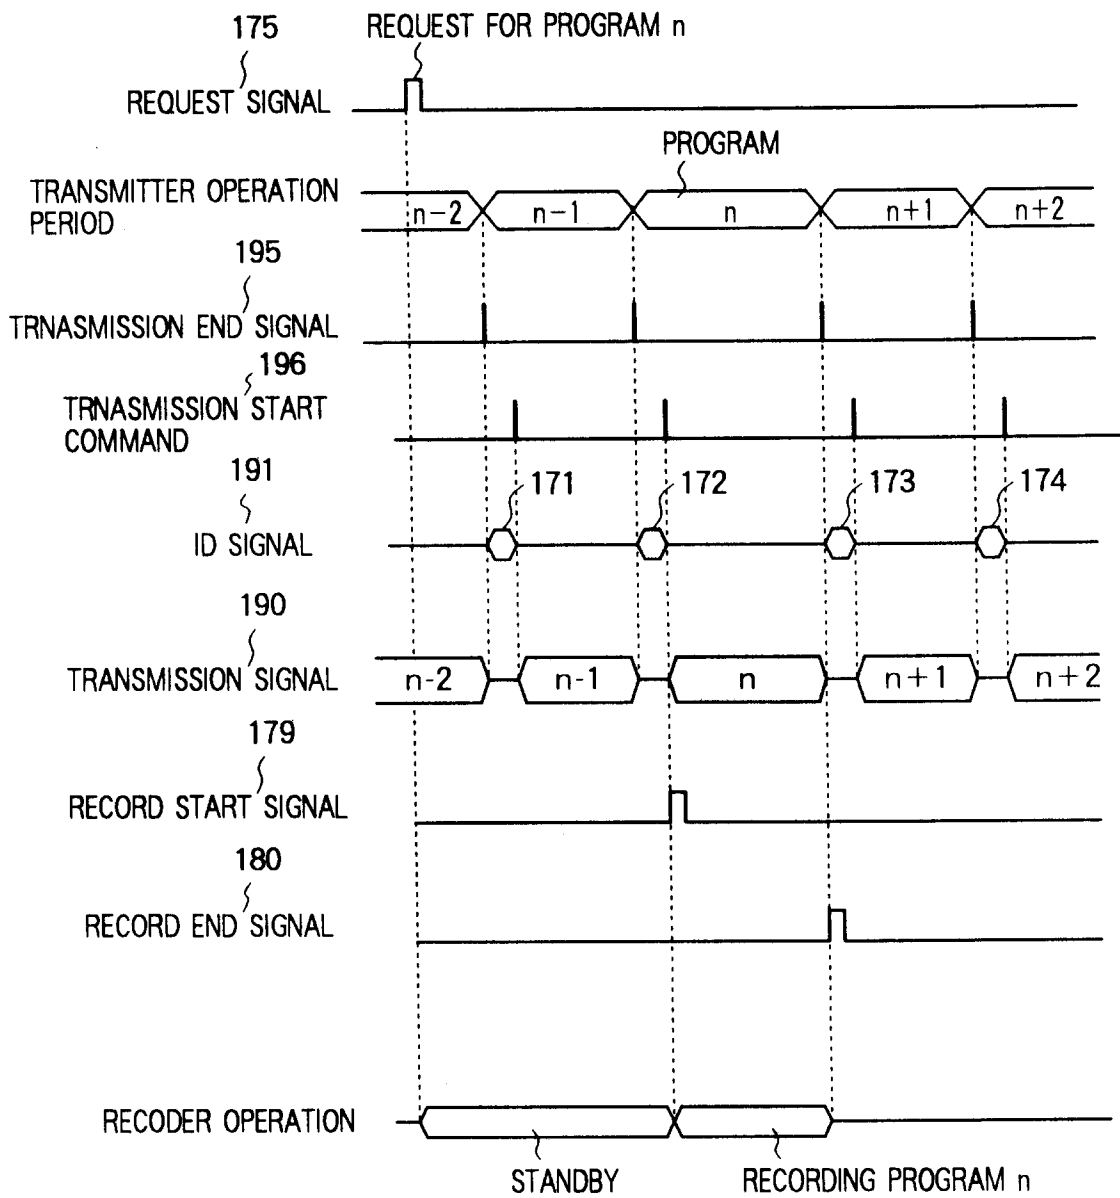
175
REQUEST SIGNAL
REQUEST FOR PROGRAM n

PROGRAM
TRANSMITTER OPERATION PERIOD
n−2
n−1
n
n+1
n+2

195
TRNASMISSION END SIGNAL

196
TRNASMISSION START COMMAND

191
ID SIGNAL
171
172
173
174

190
TRANSMISSION SIGNAL
n-2
n-1
n
n+1
n+2

179
RECORD START SIGNAL

180
RECORD END SIGNAL

RECODER OPERATION
STANDBY
RECORDING PROGRAM n